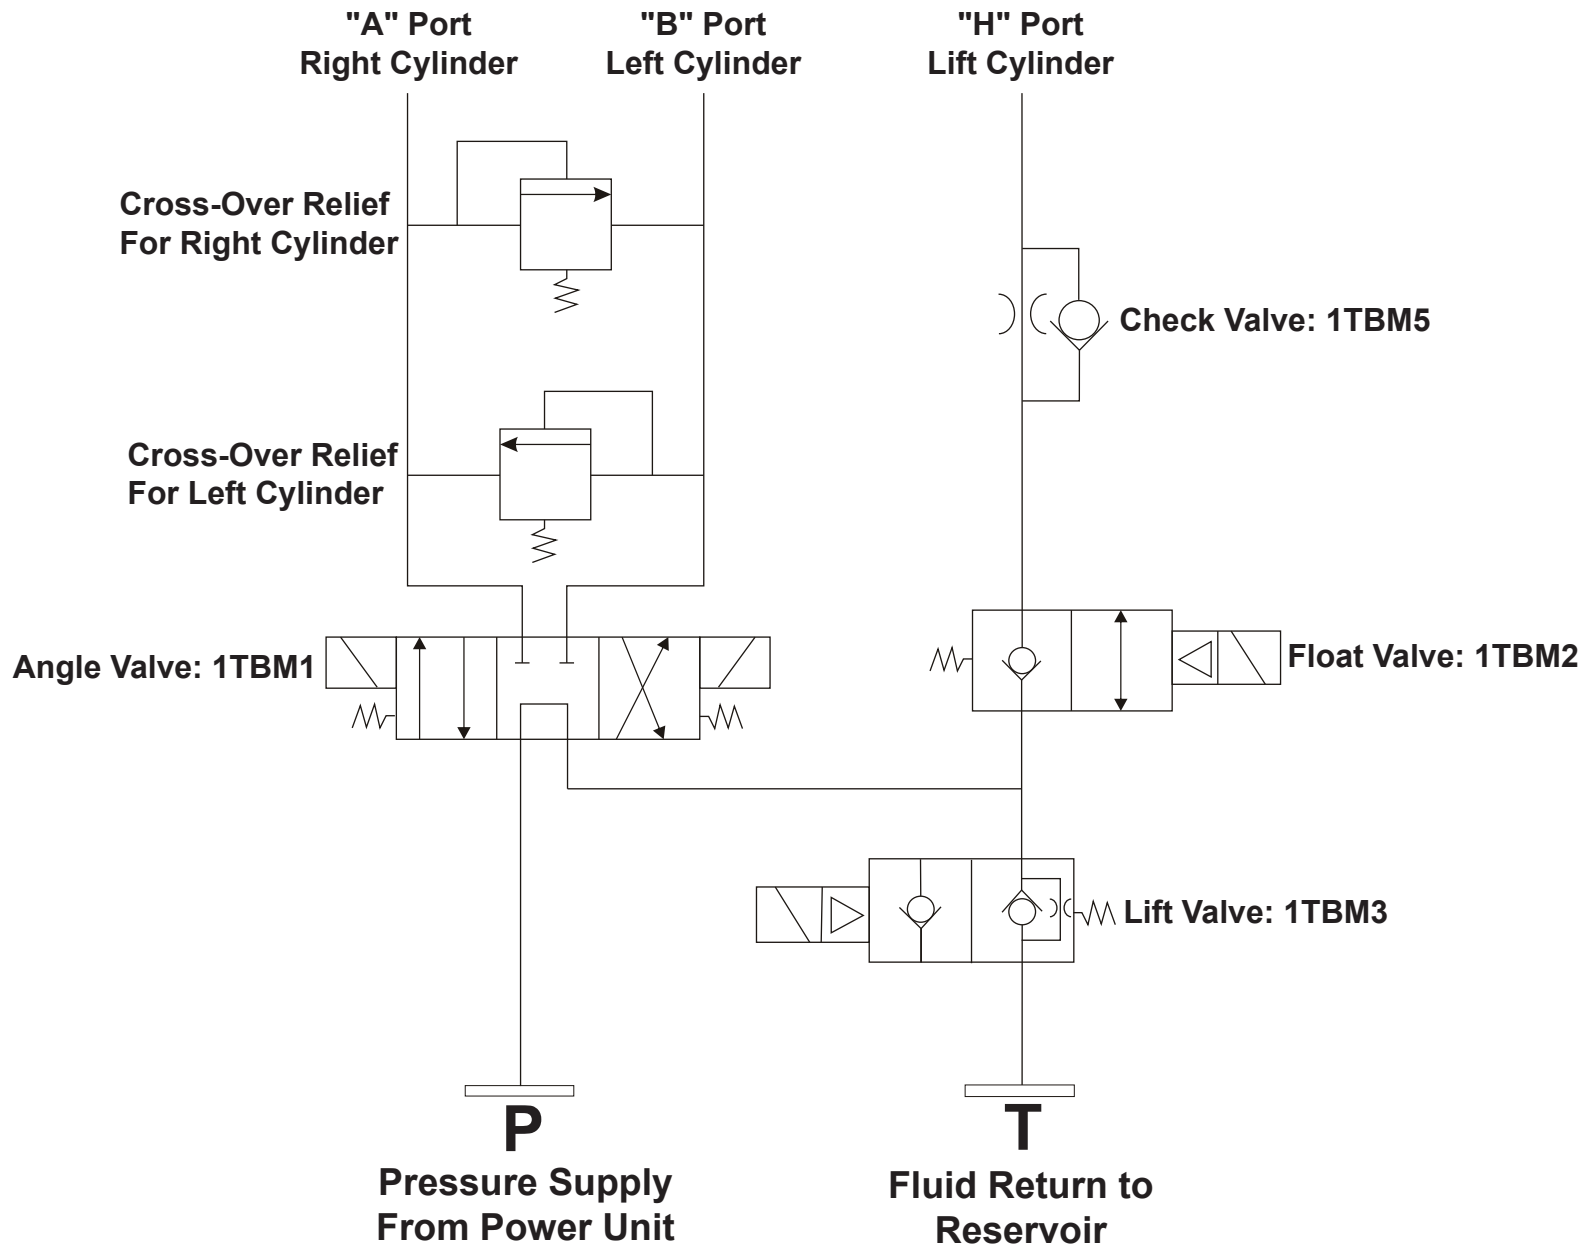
"A" Port
Right Cylinder

"B" Port
Left Cylinder

"H" Port
Lift Cylinder

Cross-Over Relief
For Right Cylinder

Check Valve: 1TBM5

Cross-Over Relief
For Left Cylinder

Angle Valve: 1TBM1

Float Valve: 1TBM2

Lift Valve: 1TBM3

P
Pressure Supply
From Power Unit

T
Fluid Return to
Reservoir